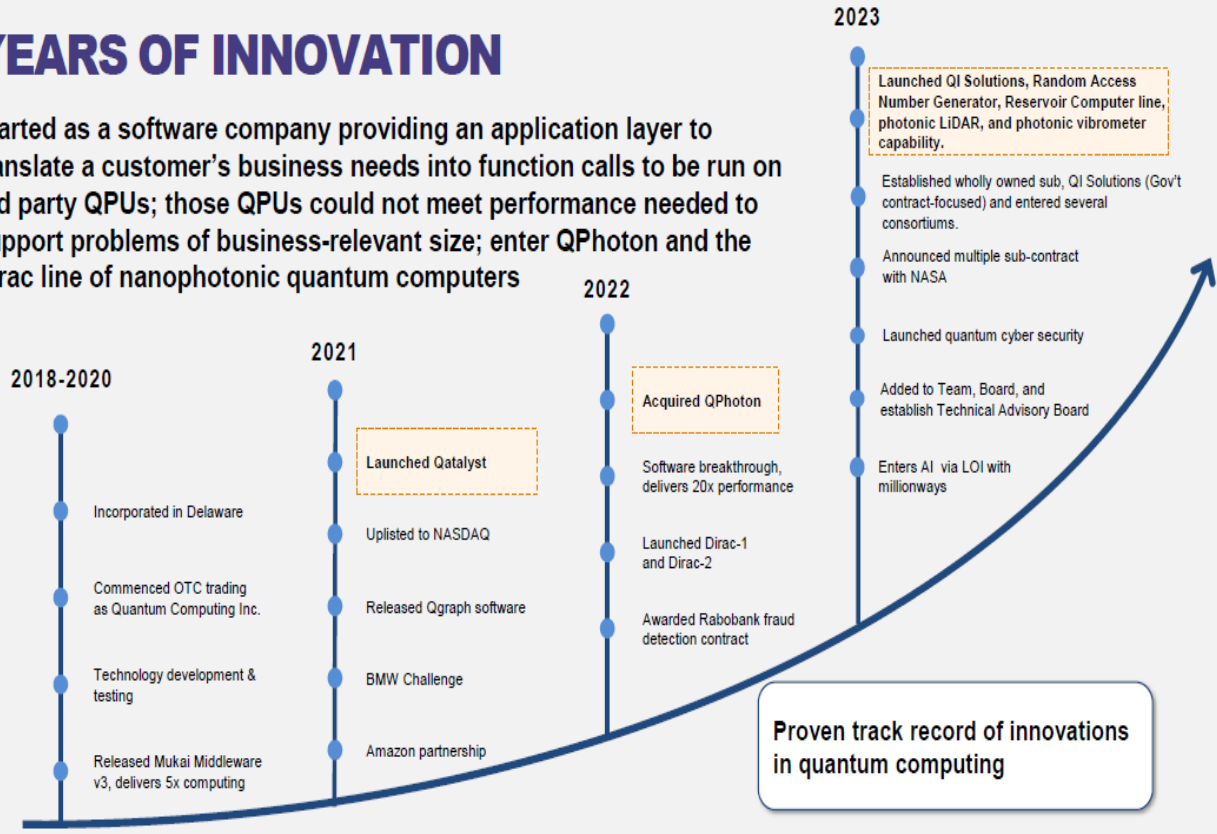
YEARS OF INNOVATION

arted as a software company providing an application layer to anslate a customer's business needs into function calls to be run on d party QPUs; those QPUs could not meet performance needed to pport problems of business-relevant size; enter QPhoton and the rac line of nanophotonic quantum computers

2018-2020

Incorporated in Delaware

Commenced OTC trading as Quantum Computing Inc.

Technology development & testing

Released Mukai Middleware v3, delivers 5x computing

2021

Launched Qatalyst

Uplisted to NASDAQ

Released Qgraph software

BMW Challenge

Amazon partnership

2022

Acquired QPhoton

Software breakthrough, delivers 20x performance

Launched Dirac-1 and Dirac-2

Awarded Rabobank fraud detection contract

2023

Launched QI Solutions, Random Access Number Generator, Reservoir Computer line, photonic LiDAR, and photonic vibrometer capability.

Established wholly owned sub, QI Solutions (Gov't contract-focused) and entered several consortiums.

Announced multiple sub-contract with NASA

Launched quantum cyber security

Added to Team, Board, and establish Technical Advisory Board

Enters AI via LOI with millionways

Proven track record of innovations in quantum computing